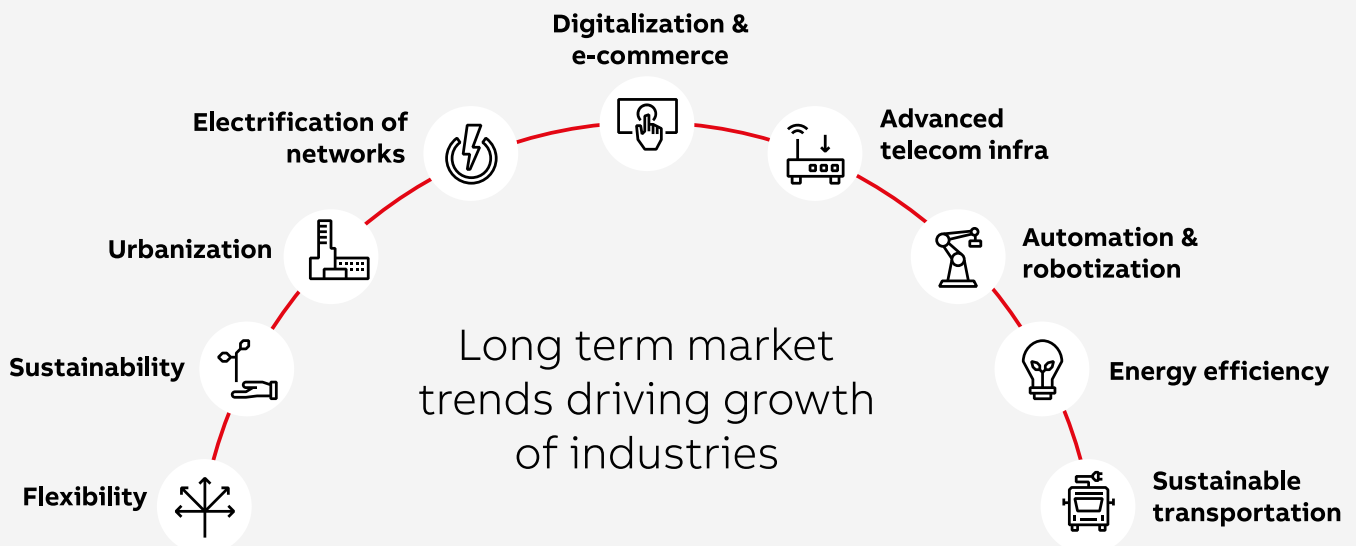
Flexibility

Sustainability

Urbanization

Electrification of networks

Digitalization & e-commerce

Advanced telecom infra

Automation & robotization

Energy efficiency

Sustainable transportation

Long term market trends driving growth of industries